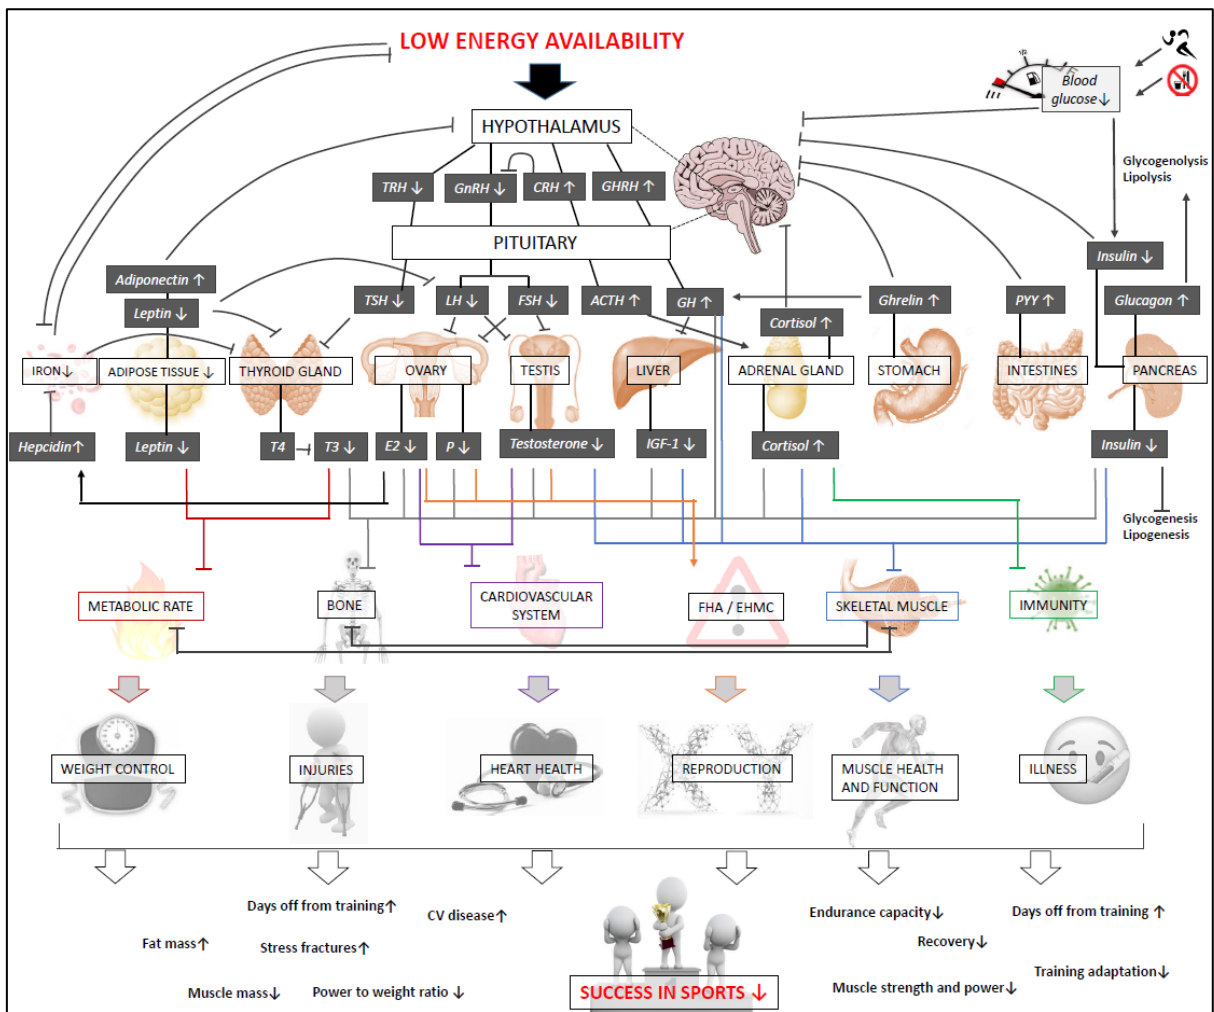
LOW ENERGY AVAILABILITY

HYPOTHALAMUS

Blood glucose↓

Glycogenolysis
Lipolysis

TRH ↓
GnRH ↓
CRH ↑
GHRH ↑

PITUITARY

Adiponectin ↑
Leptin ↓
TSH ↓
LH ↓
FSH ↓
ACTH ↑
GH ↑
Cortisol ↑
Ghrelin ↑
PYY ↑
Insulin ↓
Glucagon ↑

IRON↓
ADIPOSE TISSUE ↓
THYROID GLAND
OVARY
TESTIS
LIVER
ADRENAL GLAND
STOMACH
INTESTINES
PANCREAS

Hepcidin↑
Leptin ↓
T4
T3 ↓
E2 ↓
P ↓
Testosterone ↓
IGF-1 ↓
Cortisol ↑
Insulin ↓

Glycogenesis
Lipogenesis

METABOLIC RATE
BONE
CARDIOVASCULAR SYSTEM
FHA / EHMC
SKELETAL MUSCLE
IMMUNITY

WEIGHT CONTROL
INJURIES
HEART HEALTH
REPRODUCTION
MUSCLE HEALTH AND FUNCTION
ILLNESS

Days off from training↑
CV disease↑
Endurance capacity↓
Days off from training ↑
Fat mass↑
Stress fractures↑
Recovery↓
Training adaptation↓
Muscle mass↓
Power to weight ratio ↓
Muscle strength and power↓

SUCCESS IN SPORTS ↓